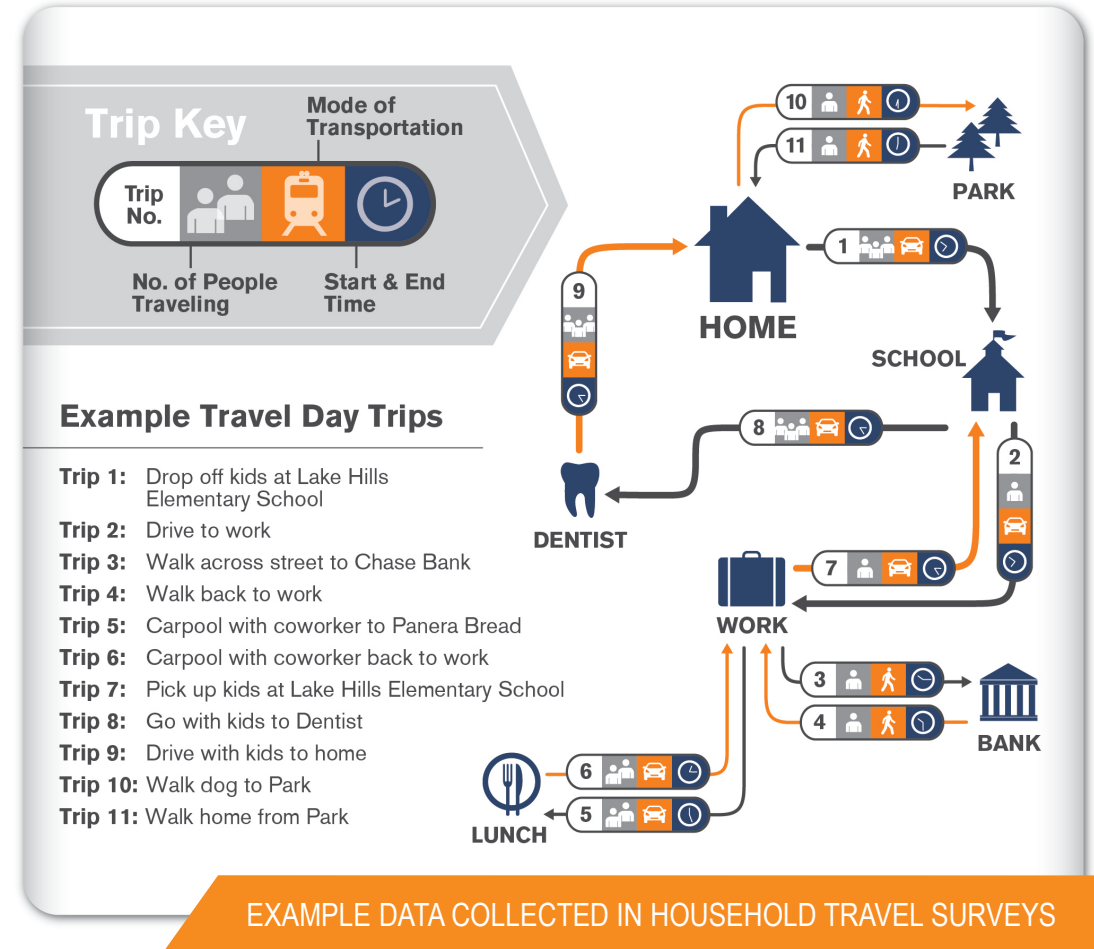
Trip Key

Mode of Transportation

Trip No.

No. of People Traveling

Start & End Time

Example Travel Day Trips

Trip 1: Drop off kids at Lake Hills Elementary School
Trip 2: Drive to work
Trip 3: Walk across street to Chase Bank
Trip 4: Walk back to work
Trip 5: Carpool with coworker to Panera Bread
Trip 6: Carpool with coworker back to work
Trip 7: Pick up kids at Lake Hills Elementary School
Trip 8: Go with kids to Dentist
Trip 9: Drive with kids to home
Trip 10: Walk dog to Park
Trip 11: Walk home from Park

10
11
PARK
HOME
1
9
SCHOOL
8
2
DENTIST
7
WORK
3
4
BANK
6
5
LUNCH

EXAMPLE DATA COLLECTED IN HOUSEHOLD TRAVEL SURVEYS